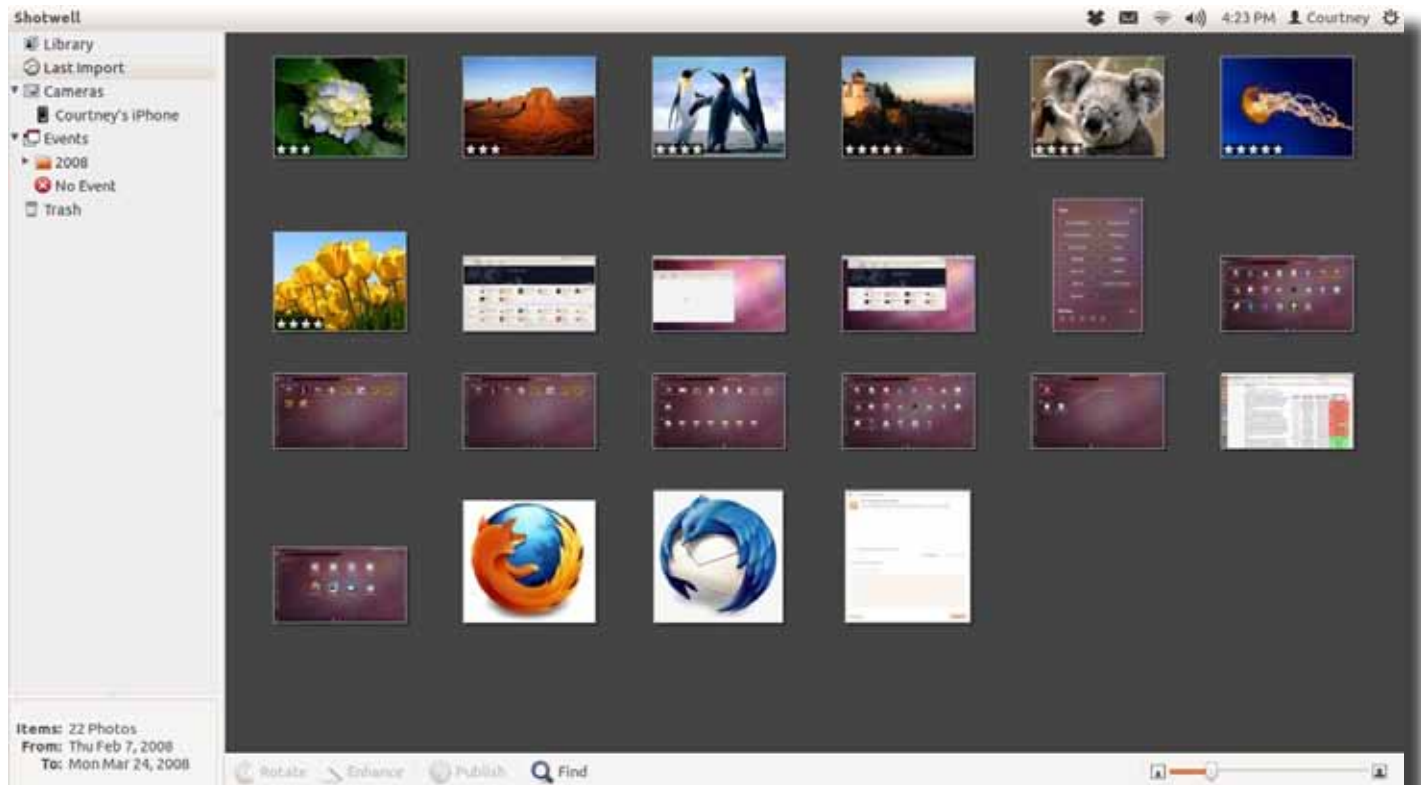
Shotwell

4:23 PM Courtney

Library
Last Import
Cameras
Courtney's iPhone
Events
2008
No Event
Trash

★★★
★★★
★★★★
★★★★★
★★★★
★★★★★
★★★★

Items: 22 Photos
From: Thu Feb 7, 2008
To: Mon Mar 24, 2008

Rotate
Enhance
Publish
Find